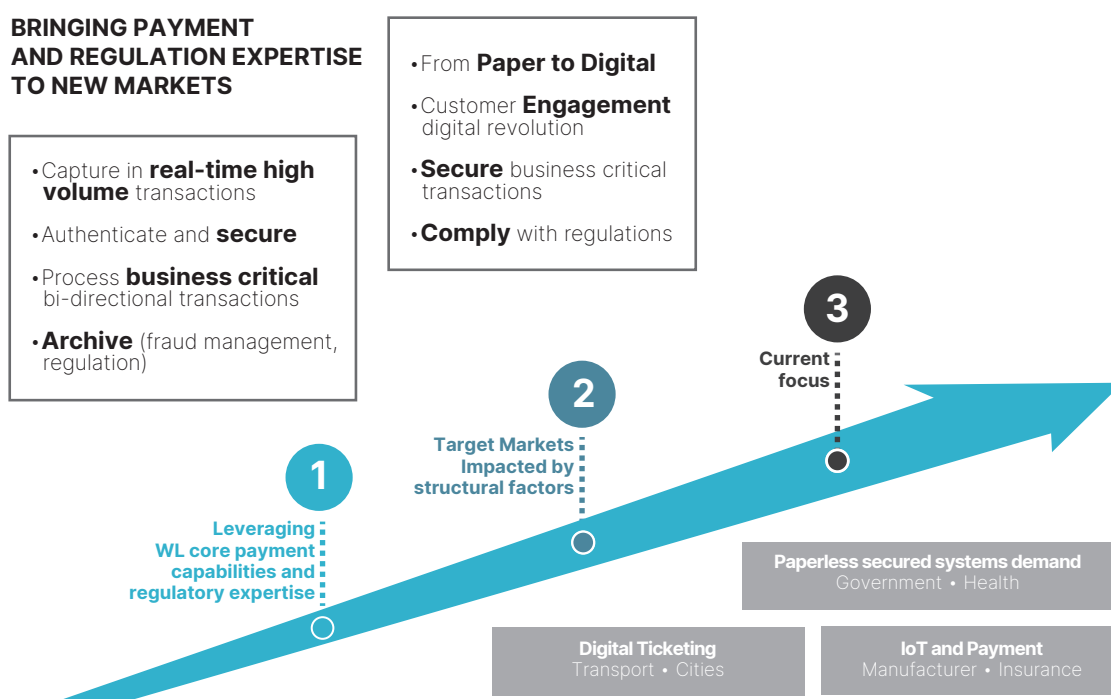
BRINGING PAYMENT AND REGULATION EXPERTISE TO NEW MARKETS

• Capture in **real-time high volume** transactions
• Authenticate and **secure**
• Process **business critical** bi-directional transactions
• **Archive** (fraud management, regulation)

• From **Paper to Digital**
• Customer **Engagement** digital revolution
• **Secure** business critical transactions
• **Comply** with regulations

3
Current focus

2
Target Markets Impacted by structural factors

1
Leveraging WL core payment capabilities and regulatory expertise

Paperless secured systems demand
Government • Health

Digital Ticketing
Transport • Cities

IoT and Payment
Manufacturer • Insurance